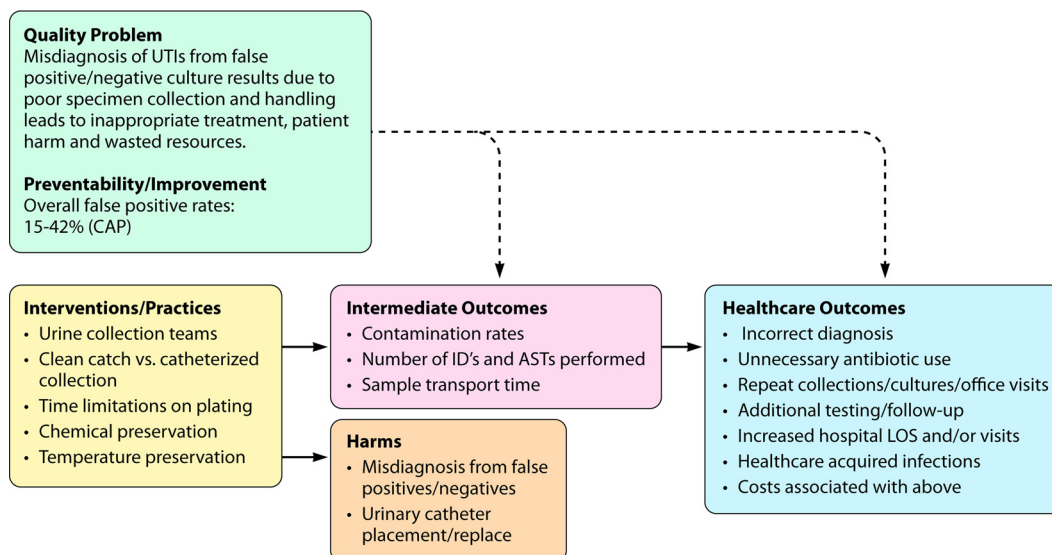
**Quality Problem**
Misdiagnosis of UTIs from false positive/negative culture results due to poor specimen collection and handling leads to inappropriate treatment, patient harm and wasted resources.

**Preventability/Improvement**
Overall false positive rates:
15-42% (CAP)

**Interventions/Practices**
- Urine collection teams
- Clean catch vs. catheterized collection
- Time limitations on plating
- Chemical preservation
- Temperature preservation

**Intermediate Outcomes**
- Contamination rates
- Number of ID's and ASTs performed
- Sample transport time

**Harms**
- Misdiagnosis from false positives/negatives
- Urinary catheter placement/replace

**Healthcare Outcomes**
- Incorrect diagnosis
- Unnecessary antibiotic use
- Repeat collections/cultures/office visits
- Additional testing/follow-up
- Increased hospital LOS and/or visits
- Healthcare acquired infections
- Costs associated with above